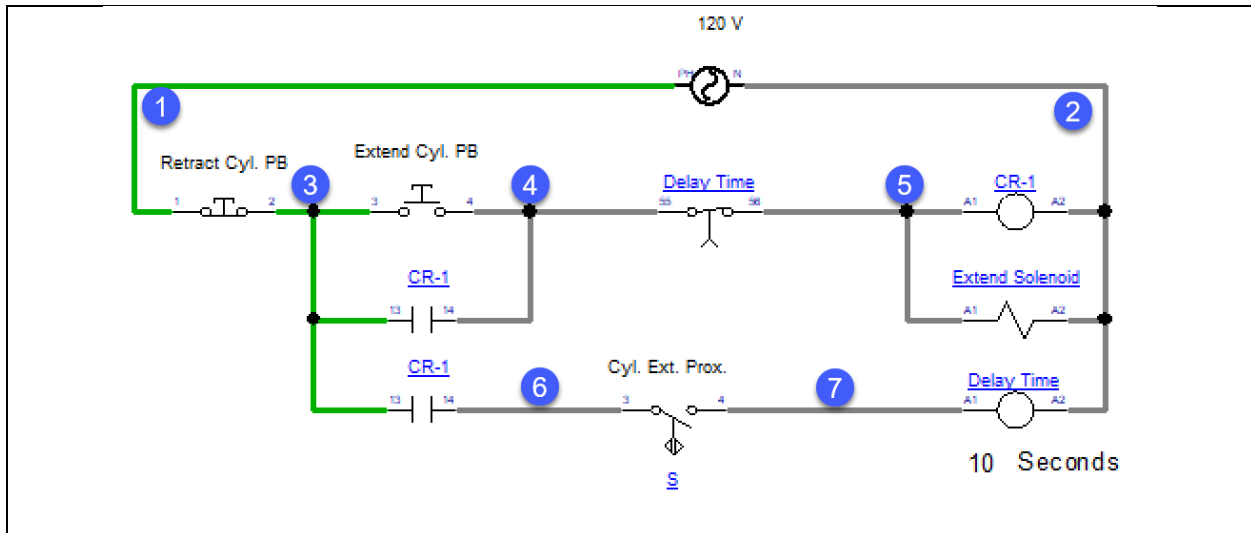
120 V

Ph N

1

2

Retract Cyl. PB

1 2

3

Extend Cyl. PB

3 4

4

Delay Time

55 56

5

CR-1

A1 A2

CR-1

13 14

Extend Solenoid

A1 A2

CR-1

13 14

6

Cyl. Ext. Prox.

3 4

7

Delay Time

A1 A2

S

10 Seconds